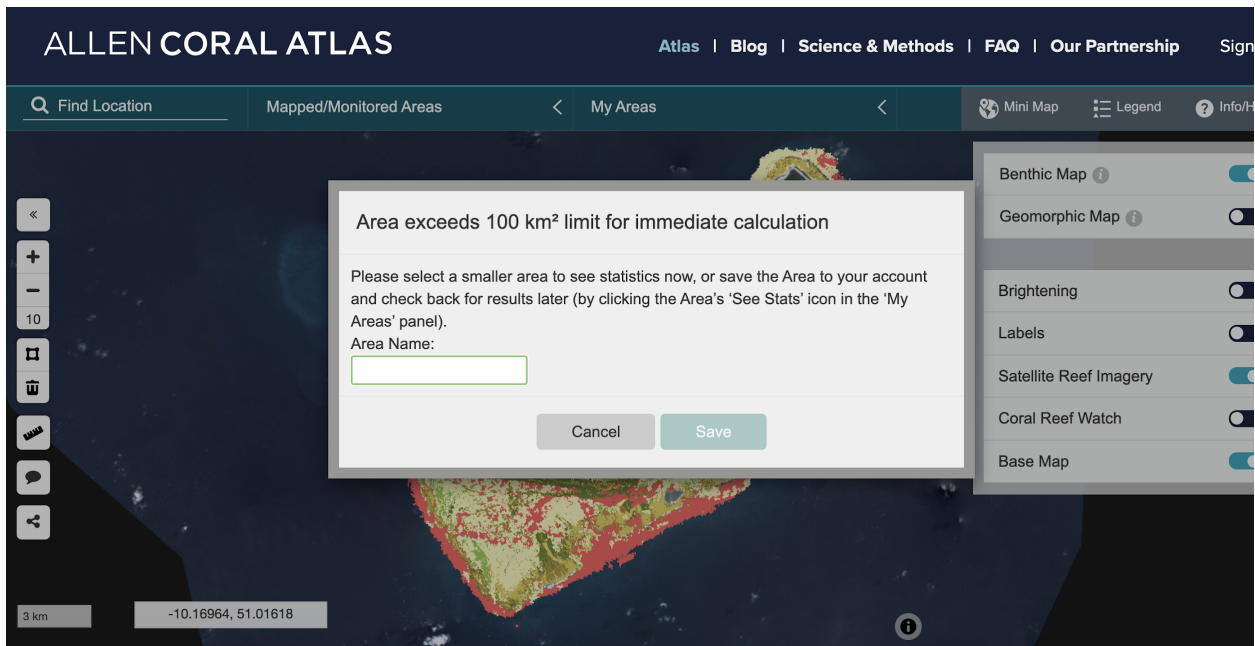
ALLEN CORAL ATLAS

Atlas | Blog | Science & Methods | FAQ | Our Partnership Sign

Find Location

Mapped/Monitored Areas

My Areas

Mini Map

Legend

Info/H

«

+

−

10

3 km

-10.16964, 51.01618

Area exceeds 100 km² limit for immediate calculation

Please select a smaller area to see statistics now, or save the Area to your account and check back for results later (by clicking the Area's 'See Stats' icon in the 'My Areas' panel).

Area Name:

Cancel

Save

Benthic Map

Geomorphic Map

Brightening

Labels

Satellite Reef Imagery

Coral Reef Watch

Base Map